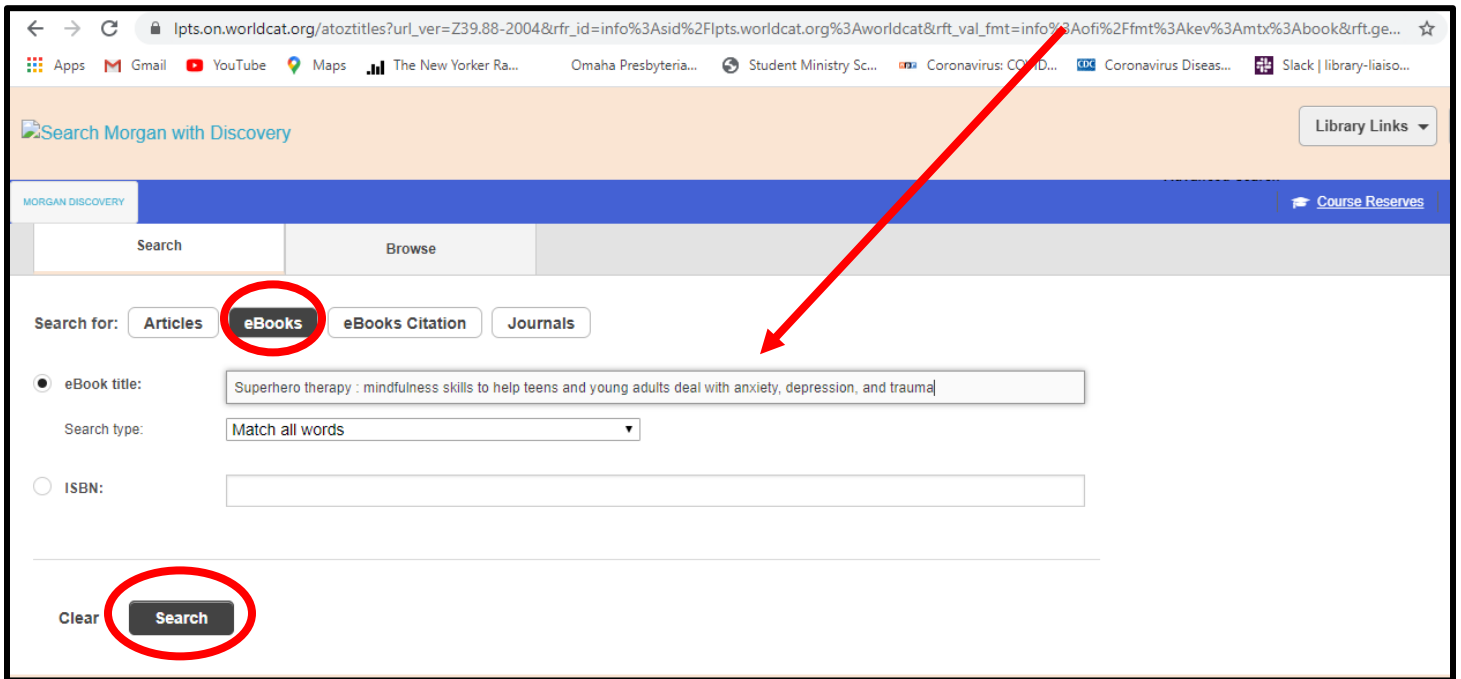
lpts.on.worldcat.org/atoztitles?url_ver=Z39.88-2004&rfr_id=info%3Asid%2Flpts.worldcat.org%3Aworldcat&rft_val_fmt=info%3Aofi%2Ffmt%3Akev%3Amtx%3Abook&rft.ge...

Apps Gmail YouTube Maps The New Yorker Ra... Omaha Presbyteria... Student Ministry Sc... Coronavirus: COVID... Coronavirus Diseas... Slack | library-liaiso...

Search Morgan with Discovery

Library Links

MORGAN DISCOVERY

Course Reserves

Search

Browse

Search for: Articles eBooks eBooks Citation Journals

eBook title: Superhero therapy : mindfulness skills to help teens and young adults deal with anxiety, depression, and trauma

Search type: Match all words

ISBN:

Clear Search